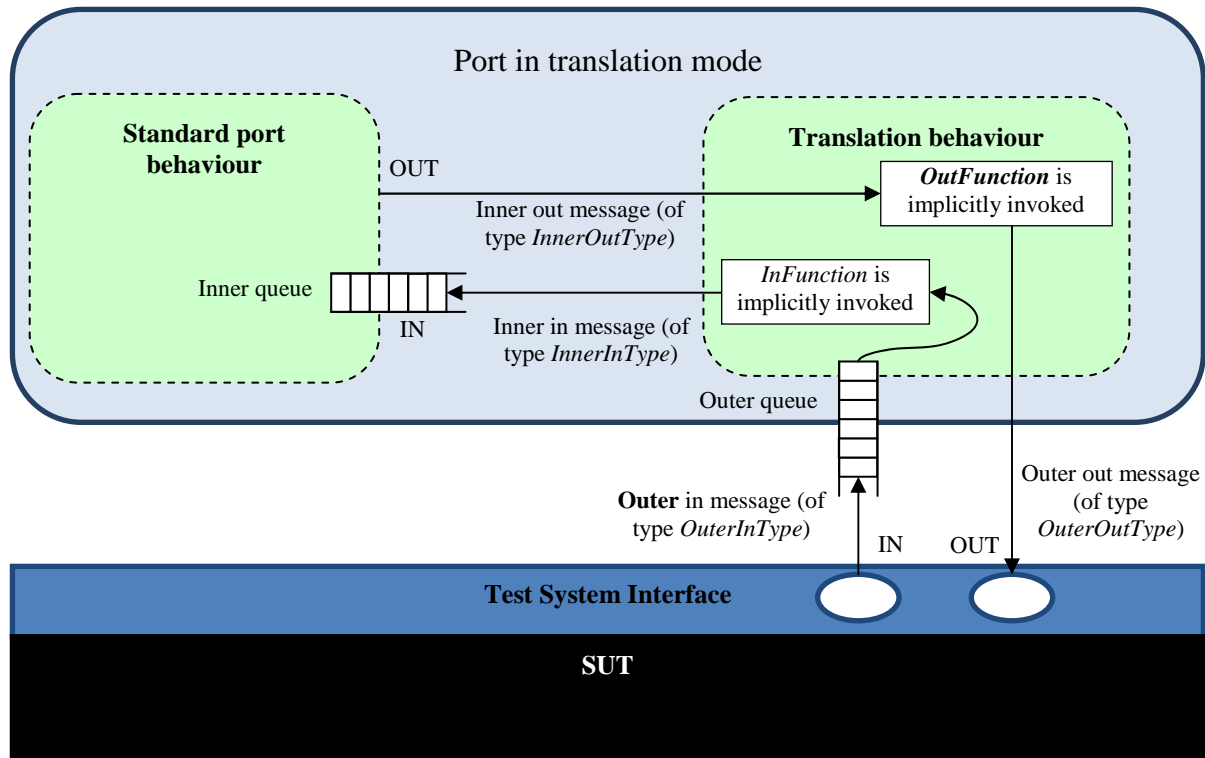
Port in translation mode

Standard port behaviour

OUT

Inner out message (of type *InnerOutType*)

Translation behaviour

***OutFunction*** is implicitly invoked

Inner queue

IN

*InFunction* is implicitly invoked

Inner in message (of type *InnerInType*)

Outer queue

**Outer** in message (of type *OuterInType*)

IN

OUT

Outer out message (of type *OuterOutType*)

Test System Interface

SUT